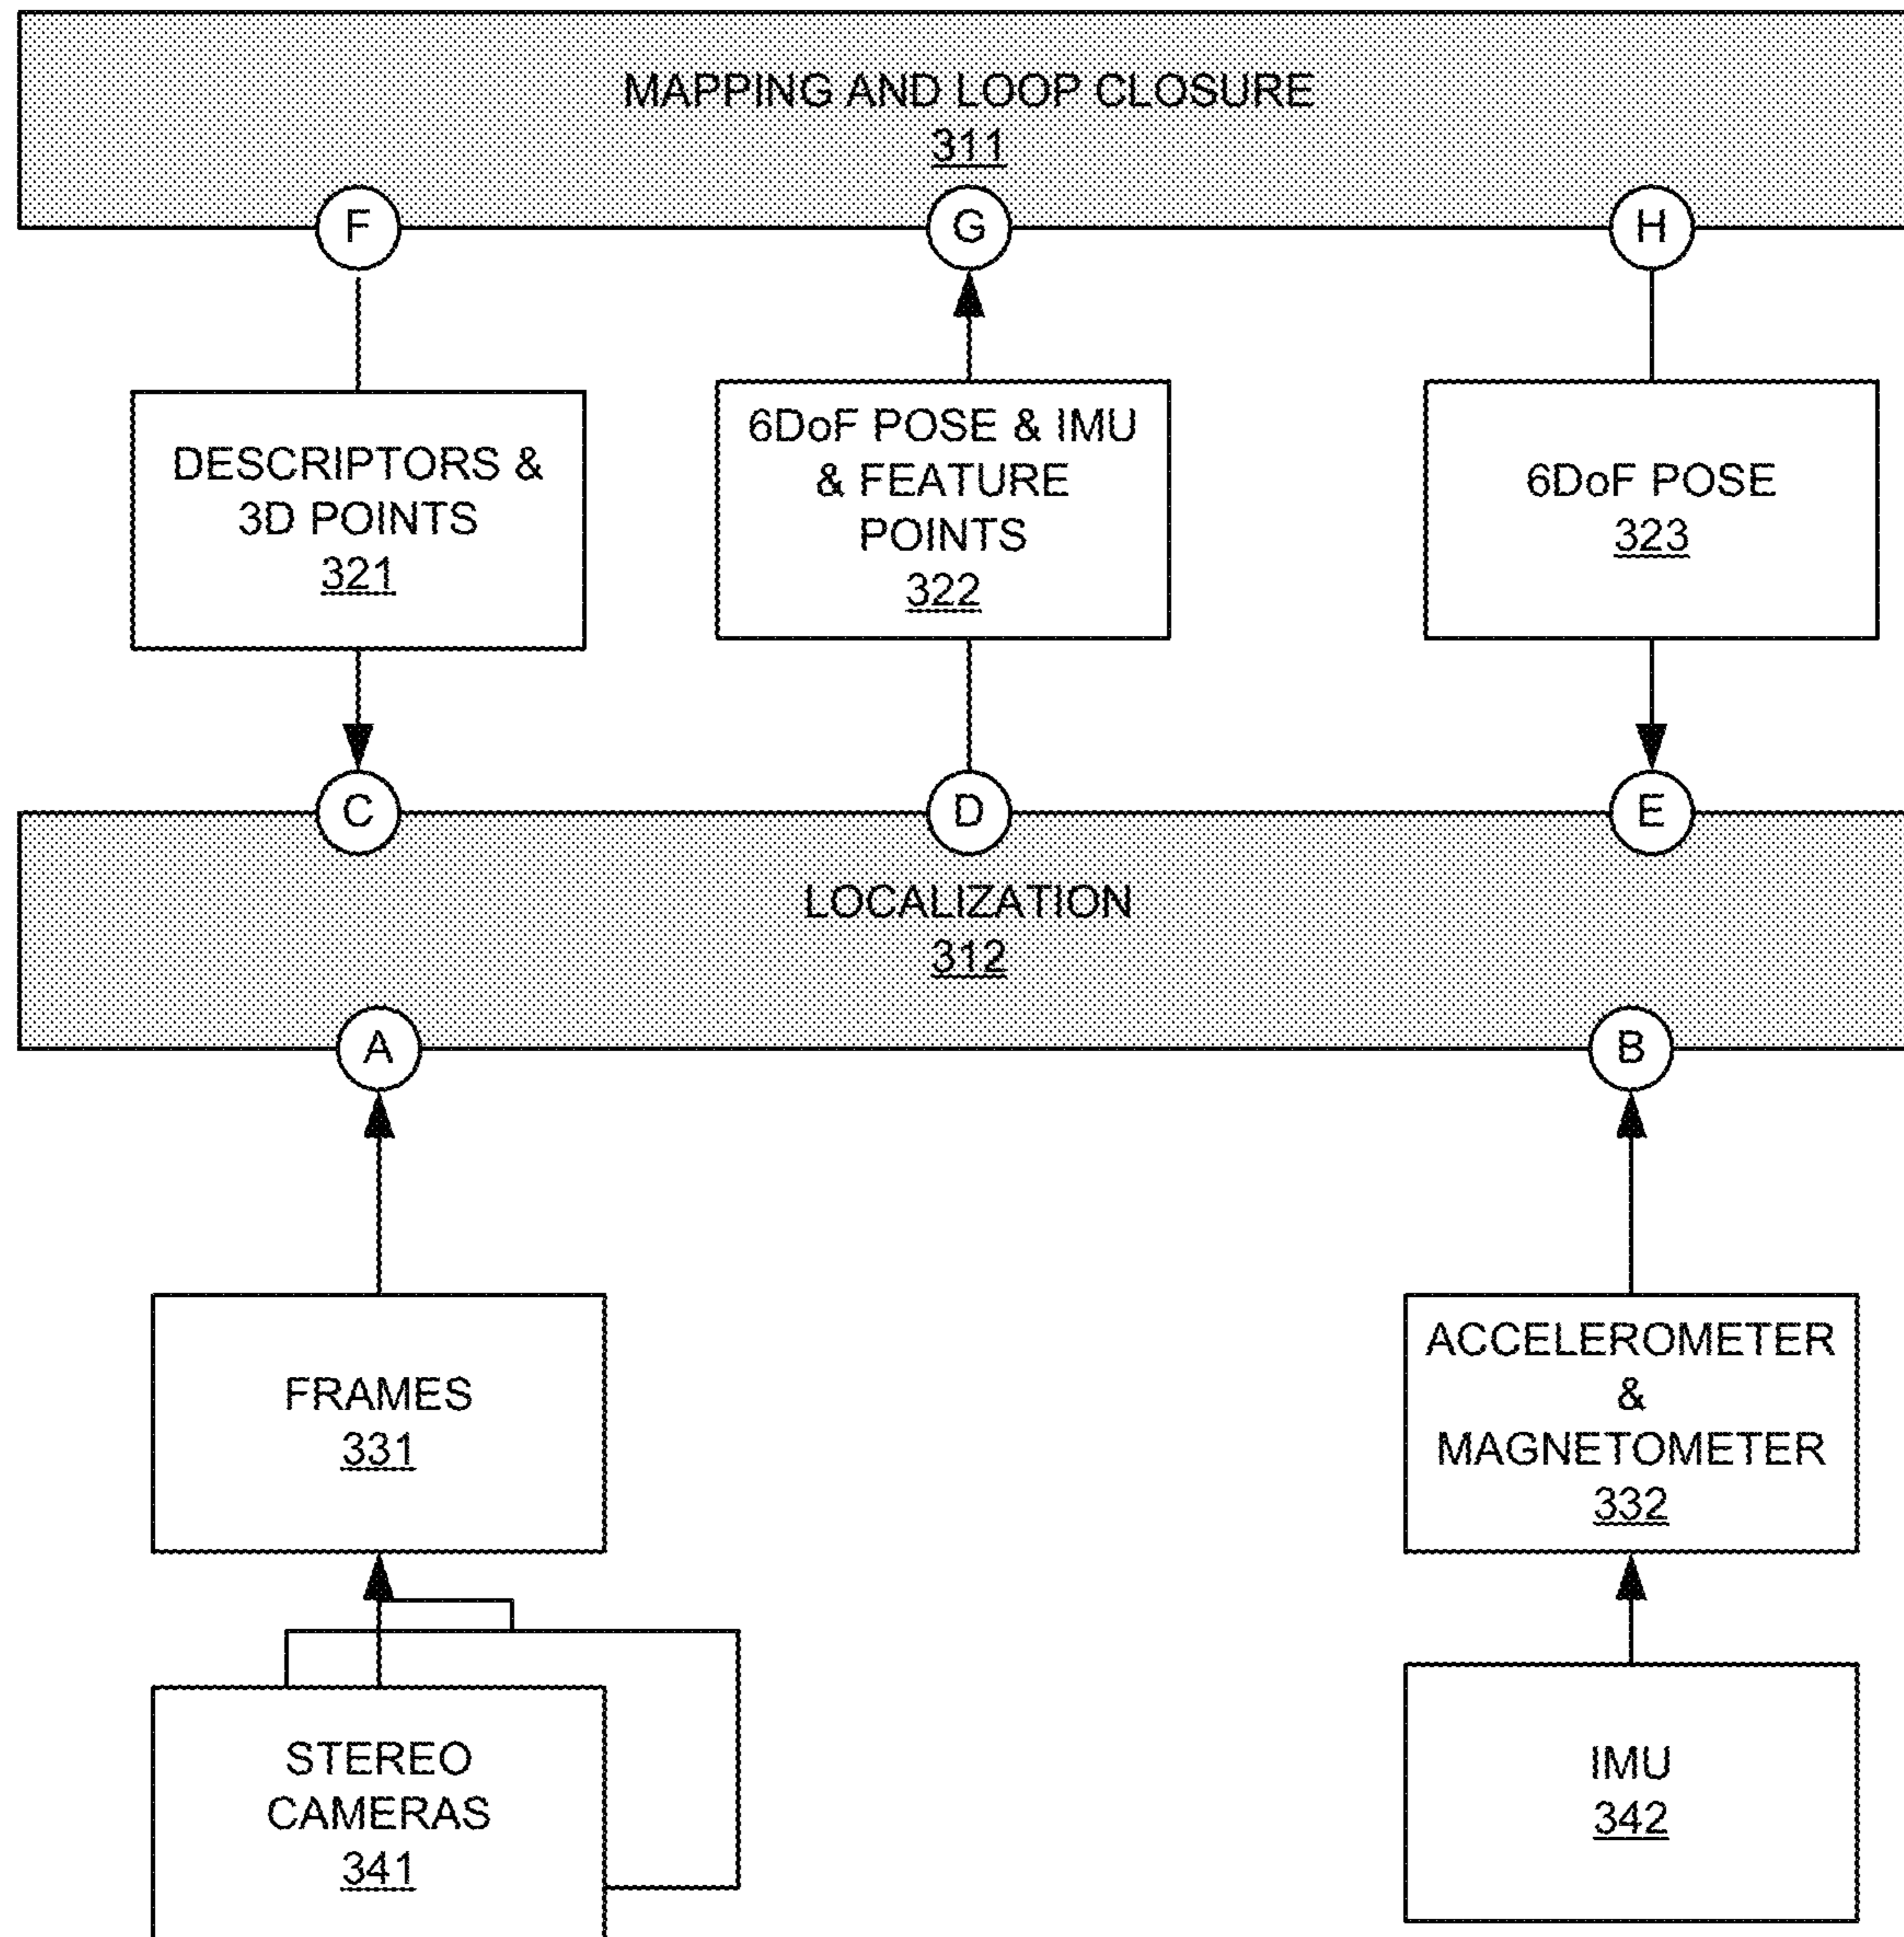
MAPPING AND LOOP CLOSURE
311

F

G

H

DESCRIPTORS & 3D POINTS
321

6DoF POSE & IMU & FEATURE POINTS
322

6DoF POSE
323

C

D

E

LOCALIZATION
312

A

B

FRAMES
331

ACCELEROMETER & MAGNETOMETER
332

STEREO CAMERAS
341

IMU
342